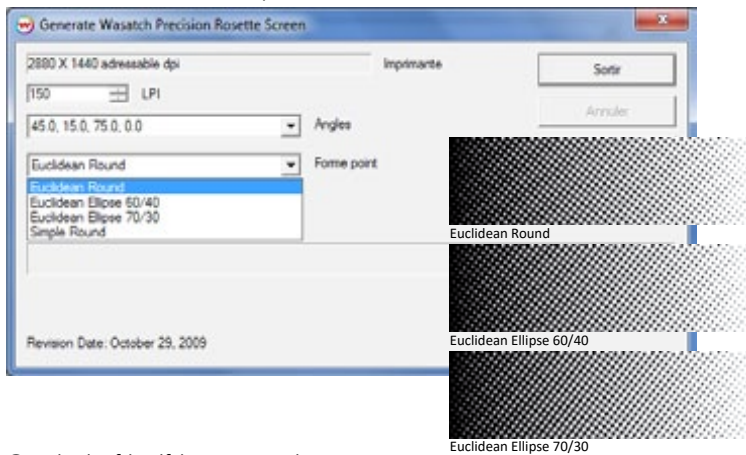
Generate Wasatch Precision Rosette Screen

2880 X 1440 adressable dpi

Imprimante

Sortir

150

LPI

Annuler

45.0, 15.0, 75.0, 0.0

Angles

Euclidean Round

Forme point

Euclidean Round
Euclidean Ellipse 60/40
Euclidean Ellipse 70/30
Simple Round

Revision Date: October 29, 2009

Euclidean Round

Euclidean Ellipse 60/40

Euclidean Ellipse 70/30